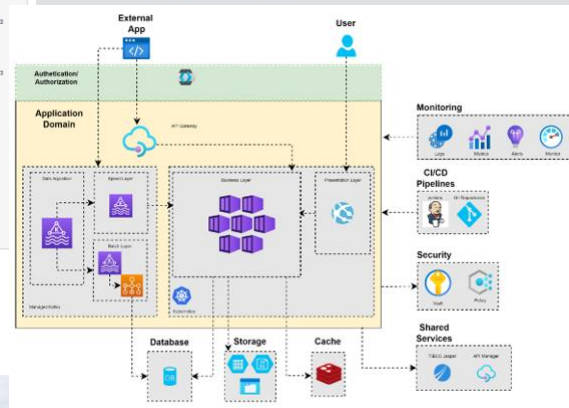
External App

User

Authetication/ Authorization

Application Domain

API Gateway

Monitoring

Logs

Metrics

Alerts

Monitor

Data Ingestion

Speed Layer

Business Layer

Presentation Layer

CI/CD Pipelines

Jenkins

Git Repositories

Batch Layer

Security

Vault

Policy

Managed Kafka

Kubernetes

Shared Services

TIBCO Jasper

API Manager

Database

DB

Storage

Cache

2

3